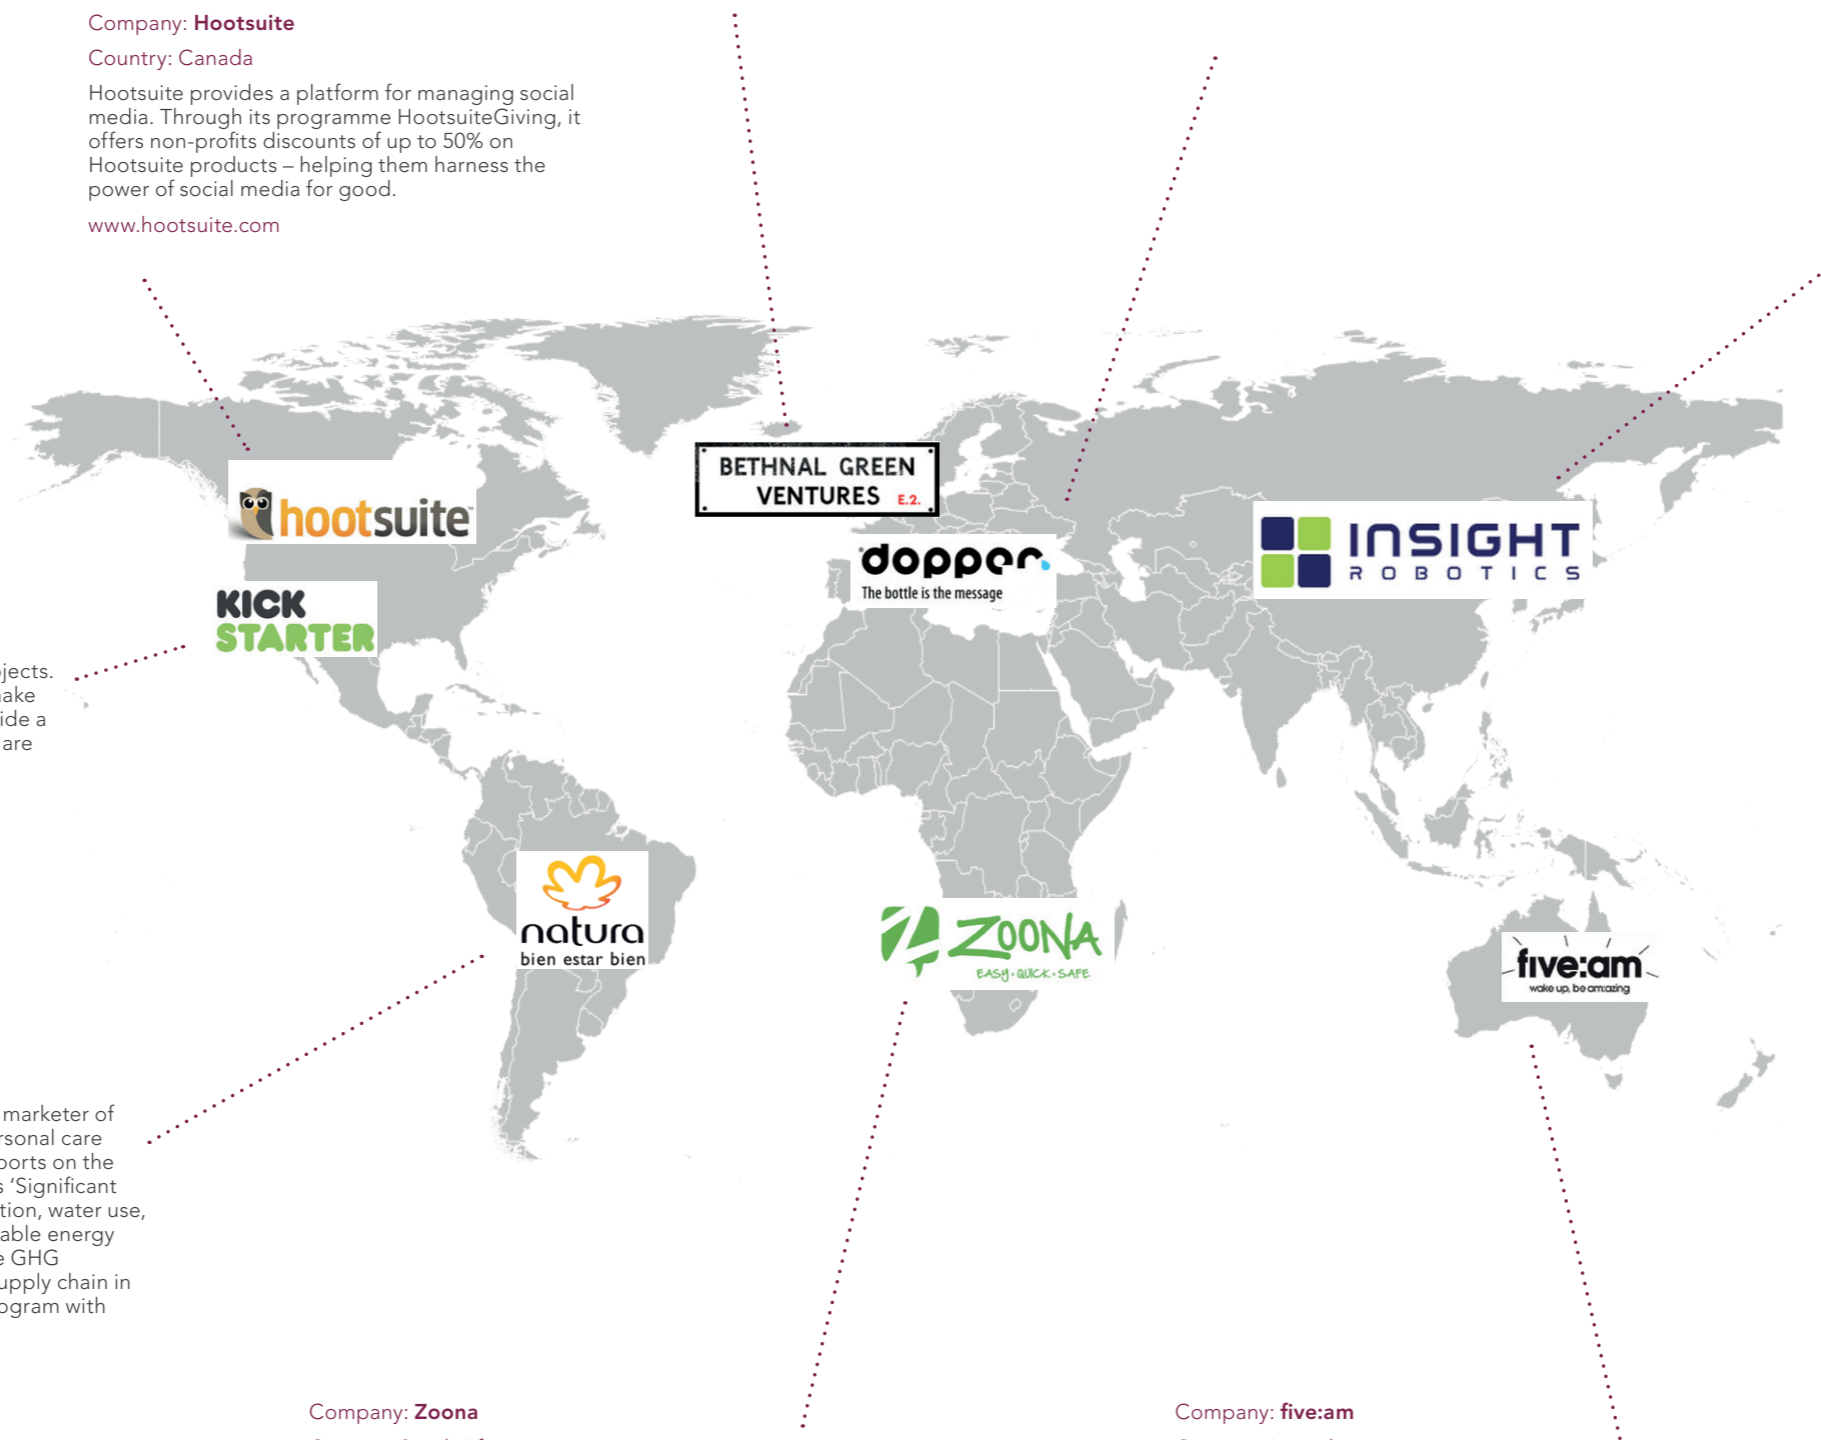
Company: **Hootsuite**

Country: Canada

Hootsuite provides a platform for managing social media. Through its programme HootsuiteGiving, it offers non-profits discounts of up to 50% on Hootsuite products – helping them harness the power of social media for good.

www.hootsuite.com

hootsuite

BETHNAL GREEN VENTURES E.2.

dopper The bottle is the message

INSIGHT ROBOTICS

KICK STARTER

jects. nake ide a are

natura bien estar bien

ZOONA EASY · QUICK · SAFE

five:am wake up, be amazing

marketer of rsonal care ports on the s 'Significant tion, water use, able energy e GHG upply chain in ogram with

Company: **Zoona**

Company: **five:am**